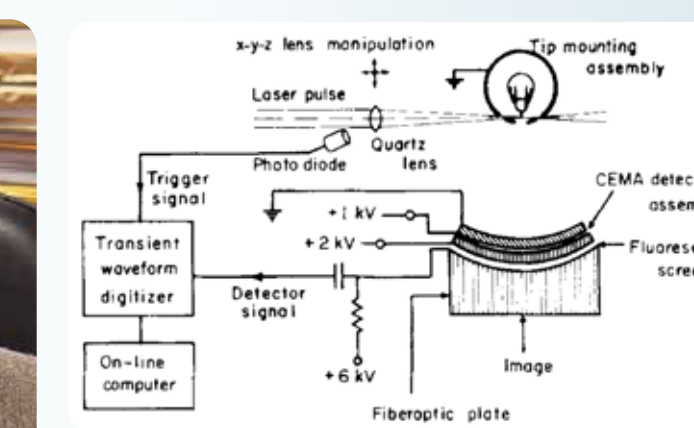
x-y-z lens manipulation
Tip mounting assembly
Laser pulse
Photo diode
Quartz lens
Trigger signal
CEMA detec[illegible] assem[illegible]
+1 kV
+2 kV
Fluores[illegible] scre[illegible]
Transient waveform digitizer
Detector signal
On-line computer
+6 kV
Image
Fiberoptic plate